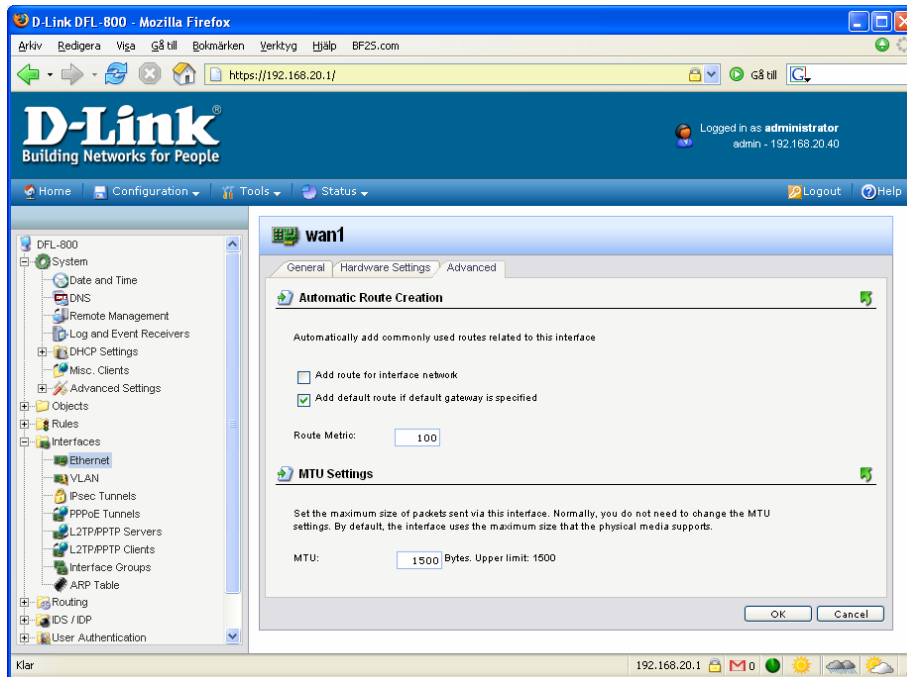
D-Link DFL-800 - Mozilla Firefox

Arkiv Redigera Visa Gå till Bokmärken Verktyg Hjälp BF2S.com

https://192.168.20.1/

Gå till

D-Link
Building Networks for People

Logged in as administrator
admin - 192.168.20.40

Home Configuration Tools Status Logout Help

DFL-800
System
Date and Time
DNS
Remote Management
Log and Event Receivers
DHCP Settings
Misc. Clients
Advanced Settings
Objects
Rules
Interfaces
Ethernet
VLAN
IPsec Tunnels
PPPoE Tunnels
L2TP/PPTP Servers
L2TP/PPTP Clients
Interface Groups
ARP Table
Routing
IDS / IDP
User Authentication

wan1

General Hardware Settings Advanced

Automatic Route Creation

Automatically add commonly used routes related to this interface

Add route for interface network

Add default route if default gateway is specified

Route Metric: 100

MTU Settings

Set the maximum size of packets sent via this interface. Normally, you do not need to change the MTU settings. By default, the interface uses the maximum size that the physical media supports.

MTU: 1500 Bytes. Upper limit: 1500

OK Cancel

Klar

192.168.20.1 M0